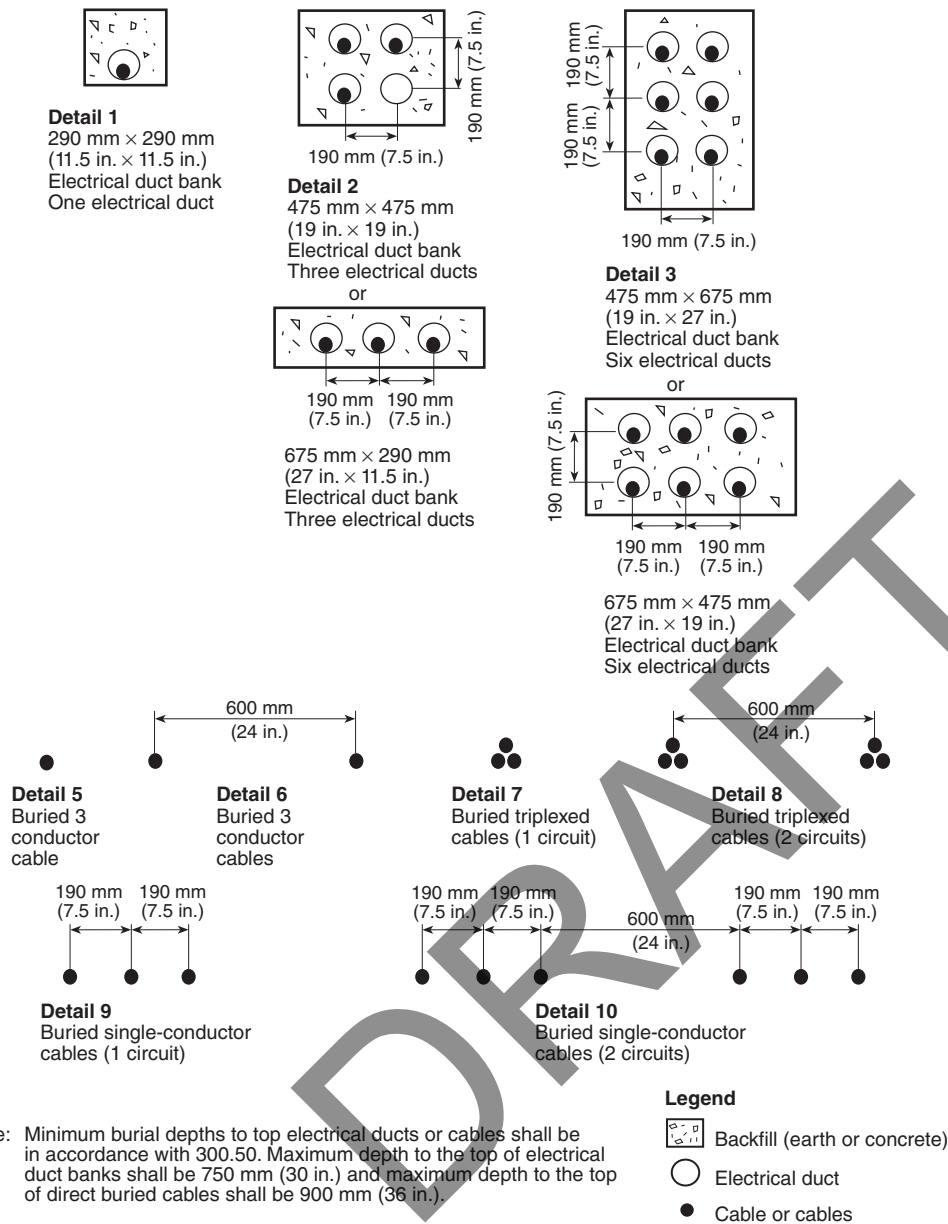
Detail 1
290 mm × 290 mm (11.5 in. × 11.5 in.)
Electrical duct bank
One electrical duct

190 mm (7.5 in.)

190 mm (7.5 in.)

Detail 2
475 mm × 475 mm (19 in. × 19 in.)
Electrical duct bank
Three electrical ducts
or

190 mm (7.5 in.)
190 mm (7.5 in.)

675 mm × 290 mm (27 in. × 11.5 in.)
Electrical duct bank
Three electrical ducts

190 mm (7.5 in.)
190 mm (7.5 in.)

190 mm (7.5 in.)

Detail 3
475 mm × 675 mm (19 in. × 27 in.)
Electrical duct bank
Six electrical ducts
or

190 mm (7.5 in.)

190 mm (7.5 in.)
190 mm (7.5 in.)

675 mm × 475 mm (27 in. × 19 in.)
Electrical duct bank
Six electrical ducts

600 mm (24 in.)

Detail 5
Buried 3 conductor cable

Detail 6
Buried 3 conductor cables

Detail 7
Buried triplexed cables (1 circuit)

600 mm (24 in.)

Detail 8
Buried triplexed cables (2 circuits)

190 mm (7.5 in.)
190 mm (7.5 in.)

Detail 9
Buried single-conductor cables (1 circuit)

190 mm (7.5 in.)
190 mm (7.5 in.)
600 mm (24 in.)
190 mm (7.5 in.)
190 mm (7.5 in.)

Detail 10
Buried single-conductor cables (2 circuits)

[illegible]e: Minimum burial depths to top electrical ducts or cables shall be in accordance with 300.50. Maximum depth to the top of electrical duct banks shall be 750 mm (30 in.) and maximum depth to the top of direct buried cables shall be 900 mm (36 in.).

Legend
Backfill (earth or concrete)
Electrical duct
Cable or cables

DRAFT